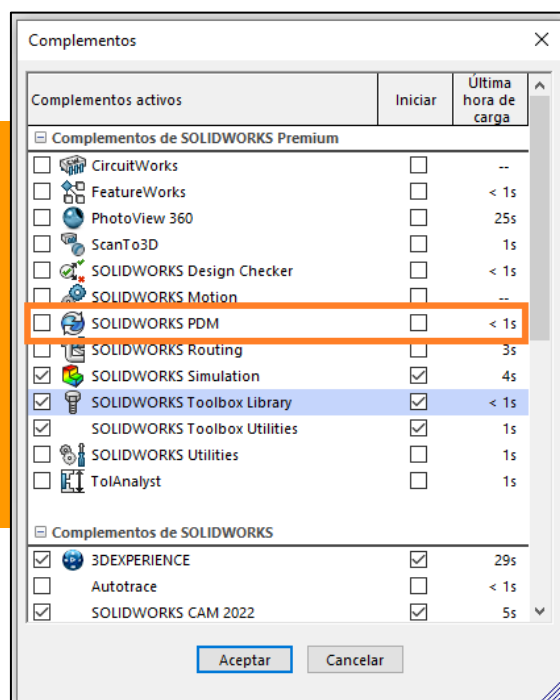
Complementos

| Complementos activos | Iniciar | Última hora de carga |
|---|---|---|
| ⊟ Complementos de SOLIDWORKS Premium | | |
| ☐ CircuitWorks | ☐ | -- |
| ☐ FeatureWorks | ☐ | < 1s |
| ☐ PhotoView 360 | ☐ | 25s |
| ☐ ScanTo3D | ☐ | 1s |
| ☐ SOLIDWORKS Design Checker | ☐ | < 1s |
| ☐ SOLIDWORKS Motion | ☐ | -- |
| ☐ SOLIDWORKS PDM | ☐ | < 1s |
| ☐ SOLIDWORKS Routing | ☐ | 3s |
| ☑ SOLIDWORKS Simulation | ☑ | 4s |
| ☑ SOLIDWORKS Toolbox Library | ☑ | < 1s |
| ☑ SOLIDWORKS Toolbox Utilities | ☑ | 1s |
| ☐ SOLIDWORKS Utilities | ☐ | 1s |
| ☐ TolAnalyst | ☐ | 1s |
| ⊟ Complementos de SOLIDWORKS | | |
| ☑ 3DEXPERIENCE | ☑ | 29s |
| ☐ Autotrace | ☐ | < 1s |
| ☑ SOLIDWORKS CAM 2022 | ☑ | 5s |

Aceptar
Cancelar